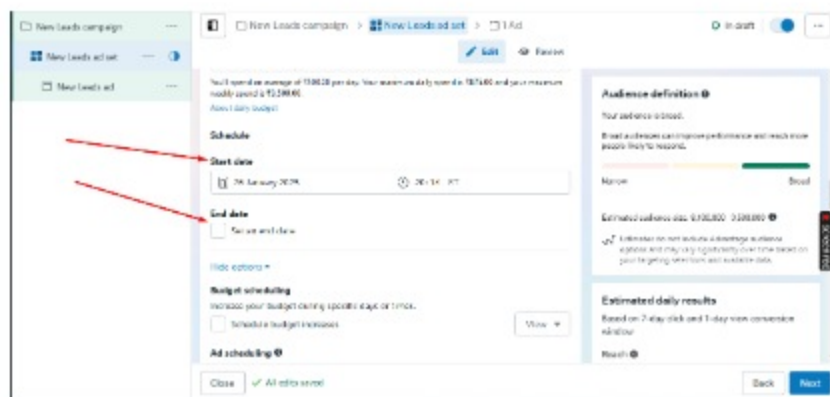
New Leads campaign
New Leads ad set
New Leads ad

New Leads campaign > New Leads ad set > 1 Ad
In draft
Edit
Review

You'll spend an average of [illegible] per day. Your maximum daily spend is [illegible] and your maximum weekly spend is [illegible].
About daily budget

Schedule

Start date
26 January 2025 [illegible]

End date
Set an end date

Hide options ▾

Budget scheduling
Increase your budget during specific days or times.
Schedule budget increases
View ▾

Ad scheduling

Audience definition
Your audience is broad.
Broad audiences can improve performance and reach more people likely to respond.
Narrow
Broad
Estimated audience size: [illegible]
Estimates may not include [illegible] audience options and may vary significantly over time based on your targeting selections and available data.

Estimated daily results
Based on 7-day click and 1-day view conversion window
Reach

Close
All edits saved
Back
Next